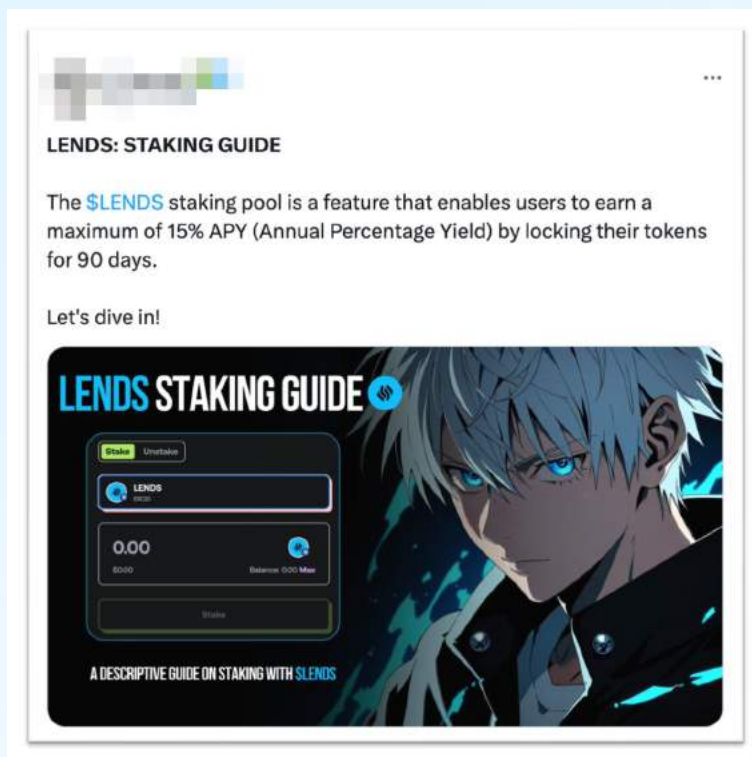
...

LENDS: STAKING GUIDE

The $LENDS staking pool is a feature that enables users to earn a maximum of 15% APY (Annual Percentage Yield) by locking their tokens for 90 days.

Let's dive in!

LENDS STAKING GUIDE

Stake Unstake

LENDS
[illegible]

0.00

$0.00

Balance: 0.00 Max

Stake

A DESCRIPTIVE GUIDE ON STAKING WITH $LENDS